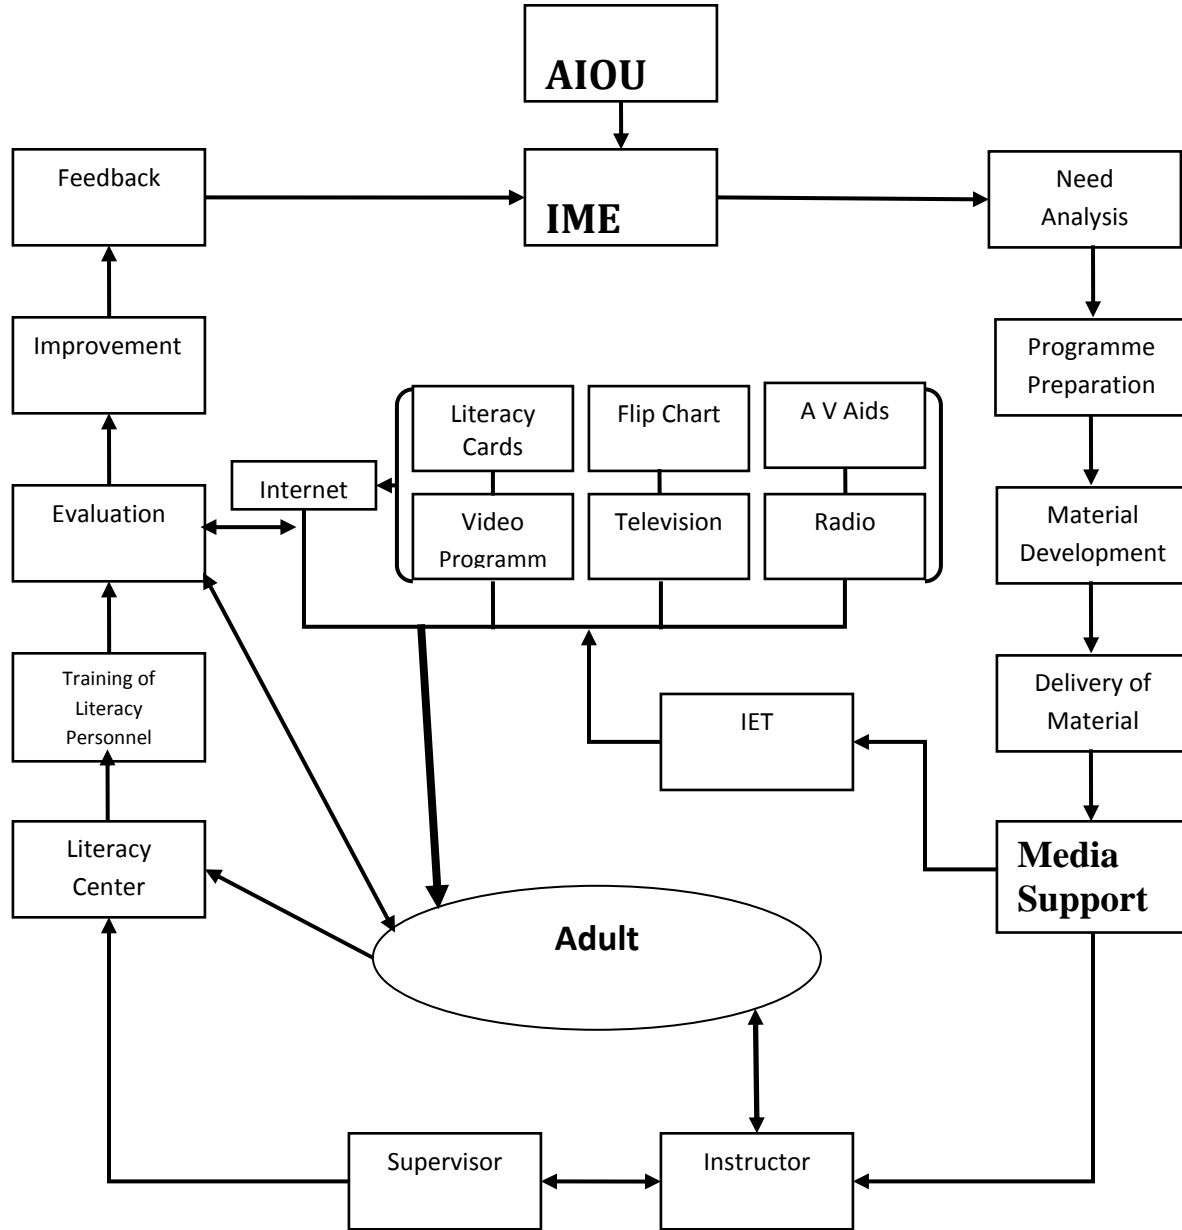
AIOU

Feedback

IME

Need Analysis

Improvement

Programme Preparation

Literacy Cards

Flip Chart

A V Aids

Internet

Evaluation

Video Programm

Television

Radio

Material Development

Training of Literacy Personnel

IET

Delivery of Material

Literacy Center

Media Support

Adult

Supervisor

Instructor